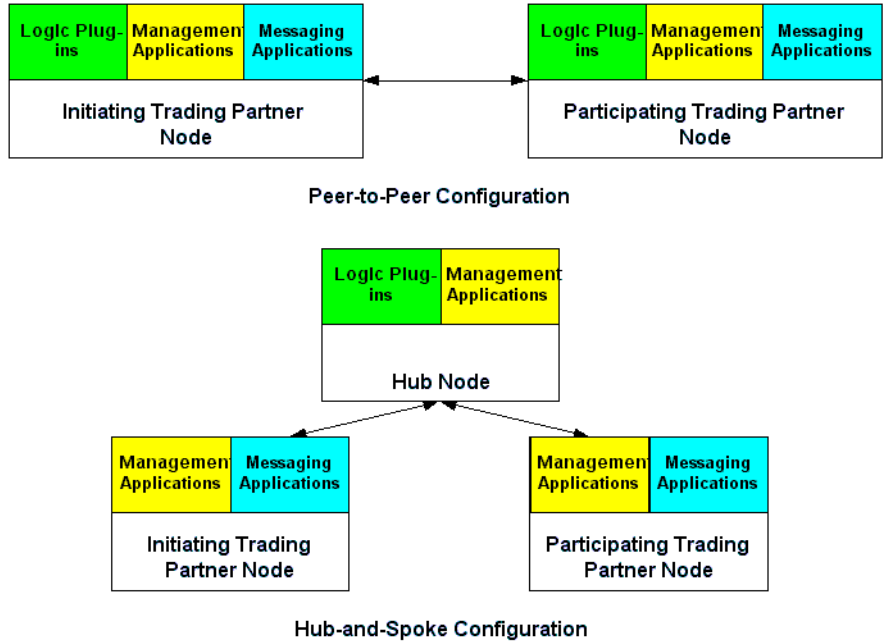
Logic Plug-ins
Management Applications
Messaging Applications
Initiating Trading Partner Node

Logic Plug-ins
Management Applications
Messaging Applications
Participating Trading Partner Node

Peer-to-Peer Configuration

Logic Plug-ins
Management Applications
Hub Node

Management Applications
Messaging Applications
Initiating Trading Partner Node

Management Applications
Messaging Applications
Participating Trading Partner Node

Hub-and-Spoke Configuration